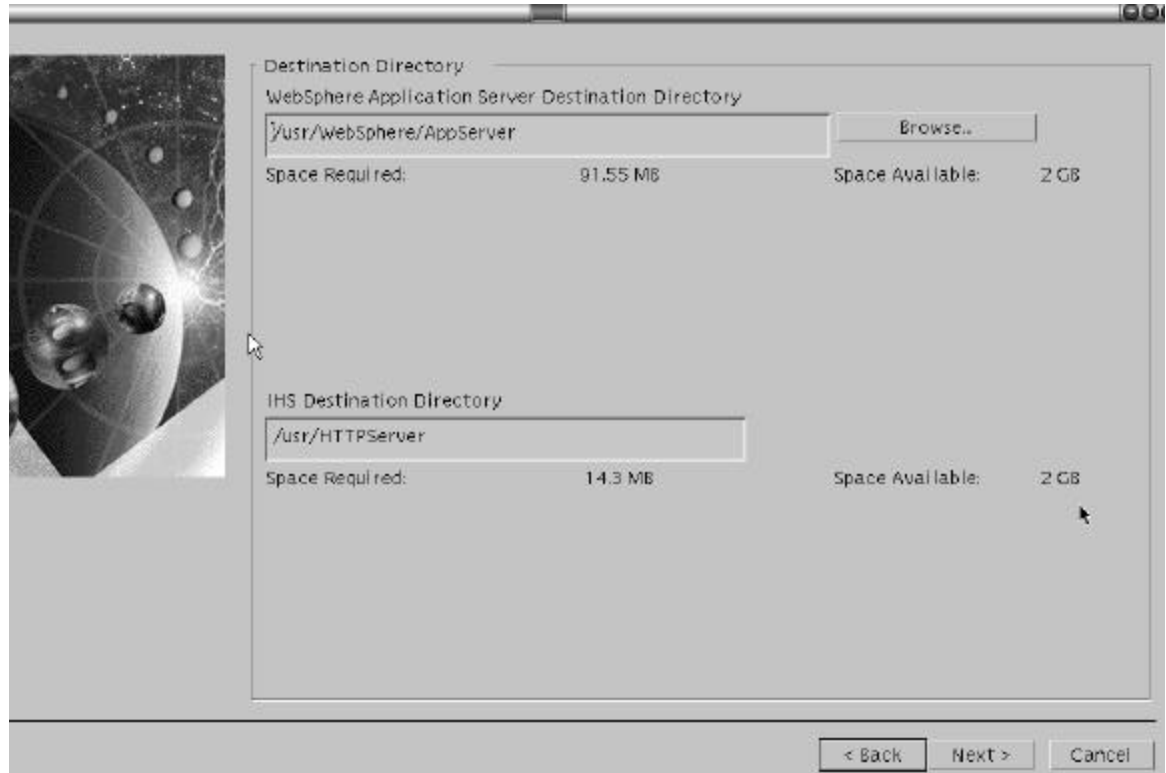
Destination Directory

WebSphere Application Server Destination Directory

/usr/WebSphere/AppServer

Browse..

Space Required: 91.55 MB Space Available: 2 GB

IHS Destination Directory

/usr/HTTPServer

Space Required: 14.3 MB Space Available: 2 GB

< Back Next > Cancel